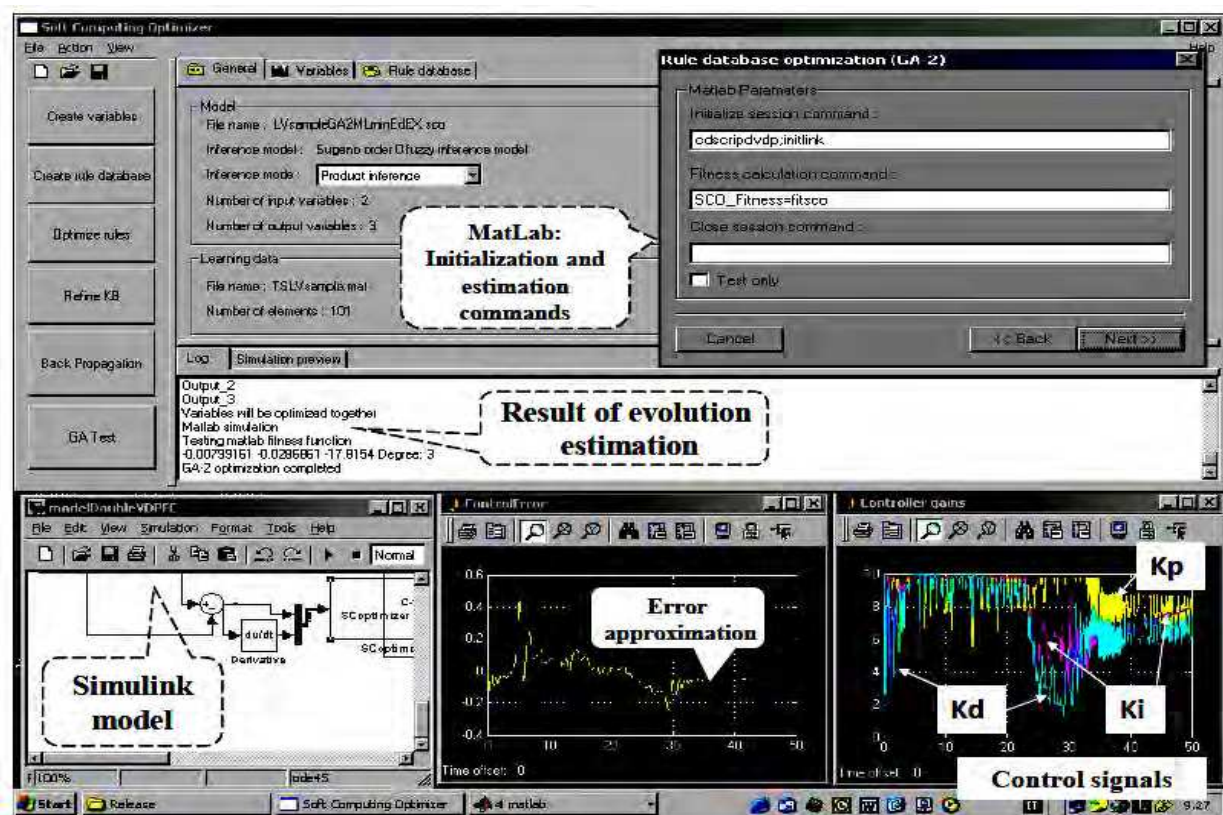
Soft Computing Optimizer

File Action View

Help

Create variables

Create rule database

Optimize rules

Refine KB

Back Propagation

GA Test

General | Variables | Rule database

Model

File name : LVsampleGA2MLminEdEX.sco

Inference model : Sugeno order 0 fuzzy inference model

Inference mode : Product inference

Number of input variables : 2

Number of output variables : 3

Learning data

File name : TSLVsample.mat

Number of elements : 101

MatLab: Initialization and estimation commands

Rule database optimization (GA 2)

Matlab Parameters

Initialize session command :

cdscripdvdp;initlink

Fitness calculation command :

SCO_Fitness=fitsco

Close session command :

Test only

Cancel

<< Back

Next >>

Log | Simulation preview

Output_2
Output_3
Variables will be optimized together
Matlab simulation
Testing matlab fitness function
-0.00799161 -0.0286861 -17.8154 Degree: 3
GA-2 optimization completed

Result of evolution estimation

modelDoubleVDPFC

File Edit View Simulation Format Tools Help

Normal

du/dt

Derivative

SCoptimizer

SCoptimi

Simulink model

100%

ode45

ControlError

0.6

0.4

0.2

0

-0.2

-0.4

0 10 20 30 40 50

Error approximation

Time offset: 0

Controller gains

Kp

Kd

Ki

0 10 20 30 40 50

Time offset: 0

Control signals

Start | Release | Soft Computing Optimizer | 4 matlab | 9:27